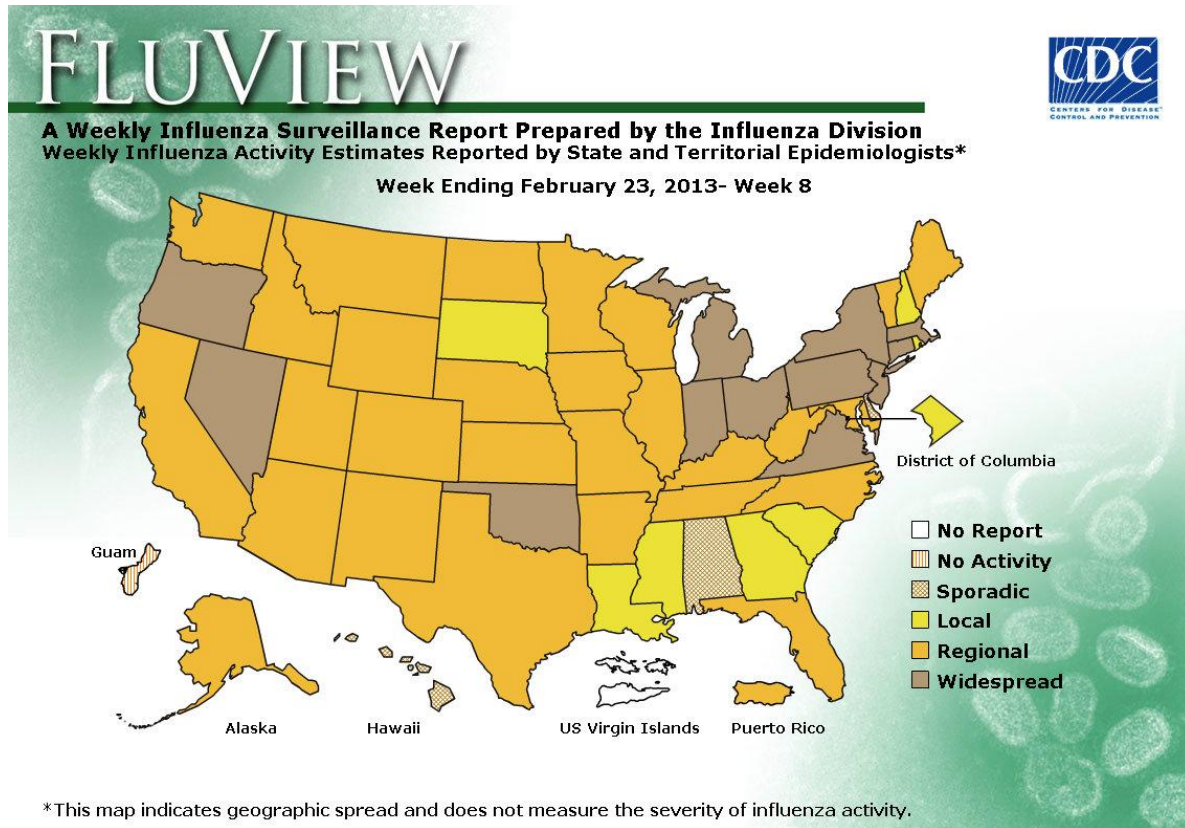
FLUVIEW

CDC
CENTERS FOR DISEASE CONTROL AND PREVENTION

A Weekly Influenza Surveillance Report Prepared by the Influenza Division
Weekly Influenza Activity Estimates Reported by State and Territorial Epidemiologists*

Week Ending February 23, 2013- Week 8

District of Columbia

Guam

No Report
No Activity
Sporadic
Local
Regional
Widespread

Alaska
Hawaii
US Virgin Islands
Puerto Rico

*This map indicates geographic spread and does not measure the severity of influenza activity.